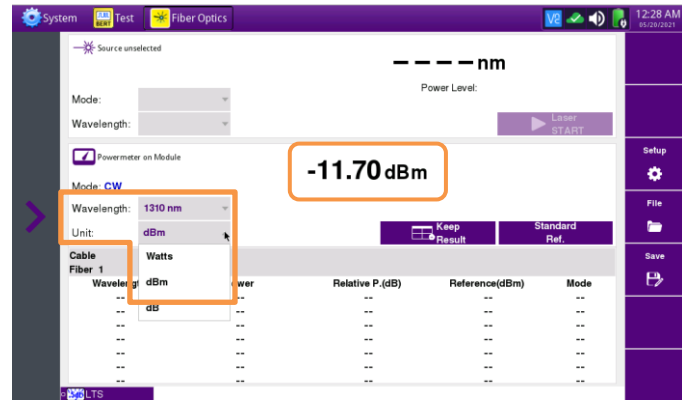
System Test Fiber Optics
12:28 AM 05/20/2021

Source unselected
Mode:
Wavelength:
– – – – nm
Power Level:
Laser START

Powermeter on Module
Mode: CW
Wavelength: 1310 nm
Unit: dBm
Watts
dBm
dB
-11.70 dBm
Keep Result
Standard Ref.

Cable
Fiber 1

| Wavelength | Power | Relative P.(dB) | Reference(dBm) | Mode |
|---|---|---|---|---|
| -- | -- | -- | -- | -- |
| -- | -- | -- | -- | -- |
| -- | -- | -- | -- | -- |
| -- | -- | -- | -- | -- |
| -- | -- | -- | -- | -- |
| -- | -- | -- | -- | -- |
| -- | -- | -- | -- | -- |

LTS

Setup
File
Save